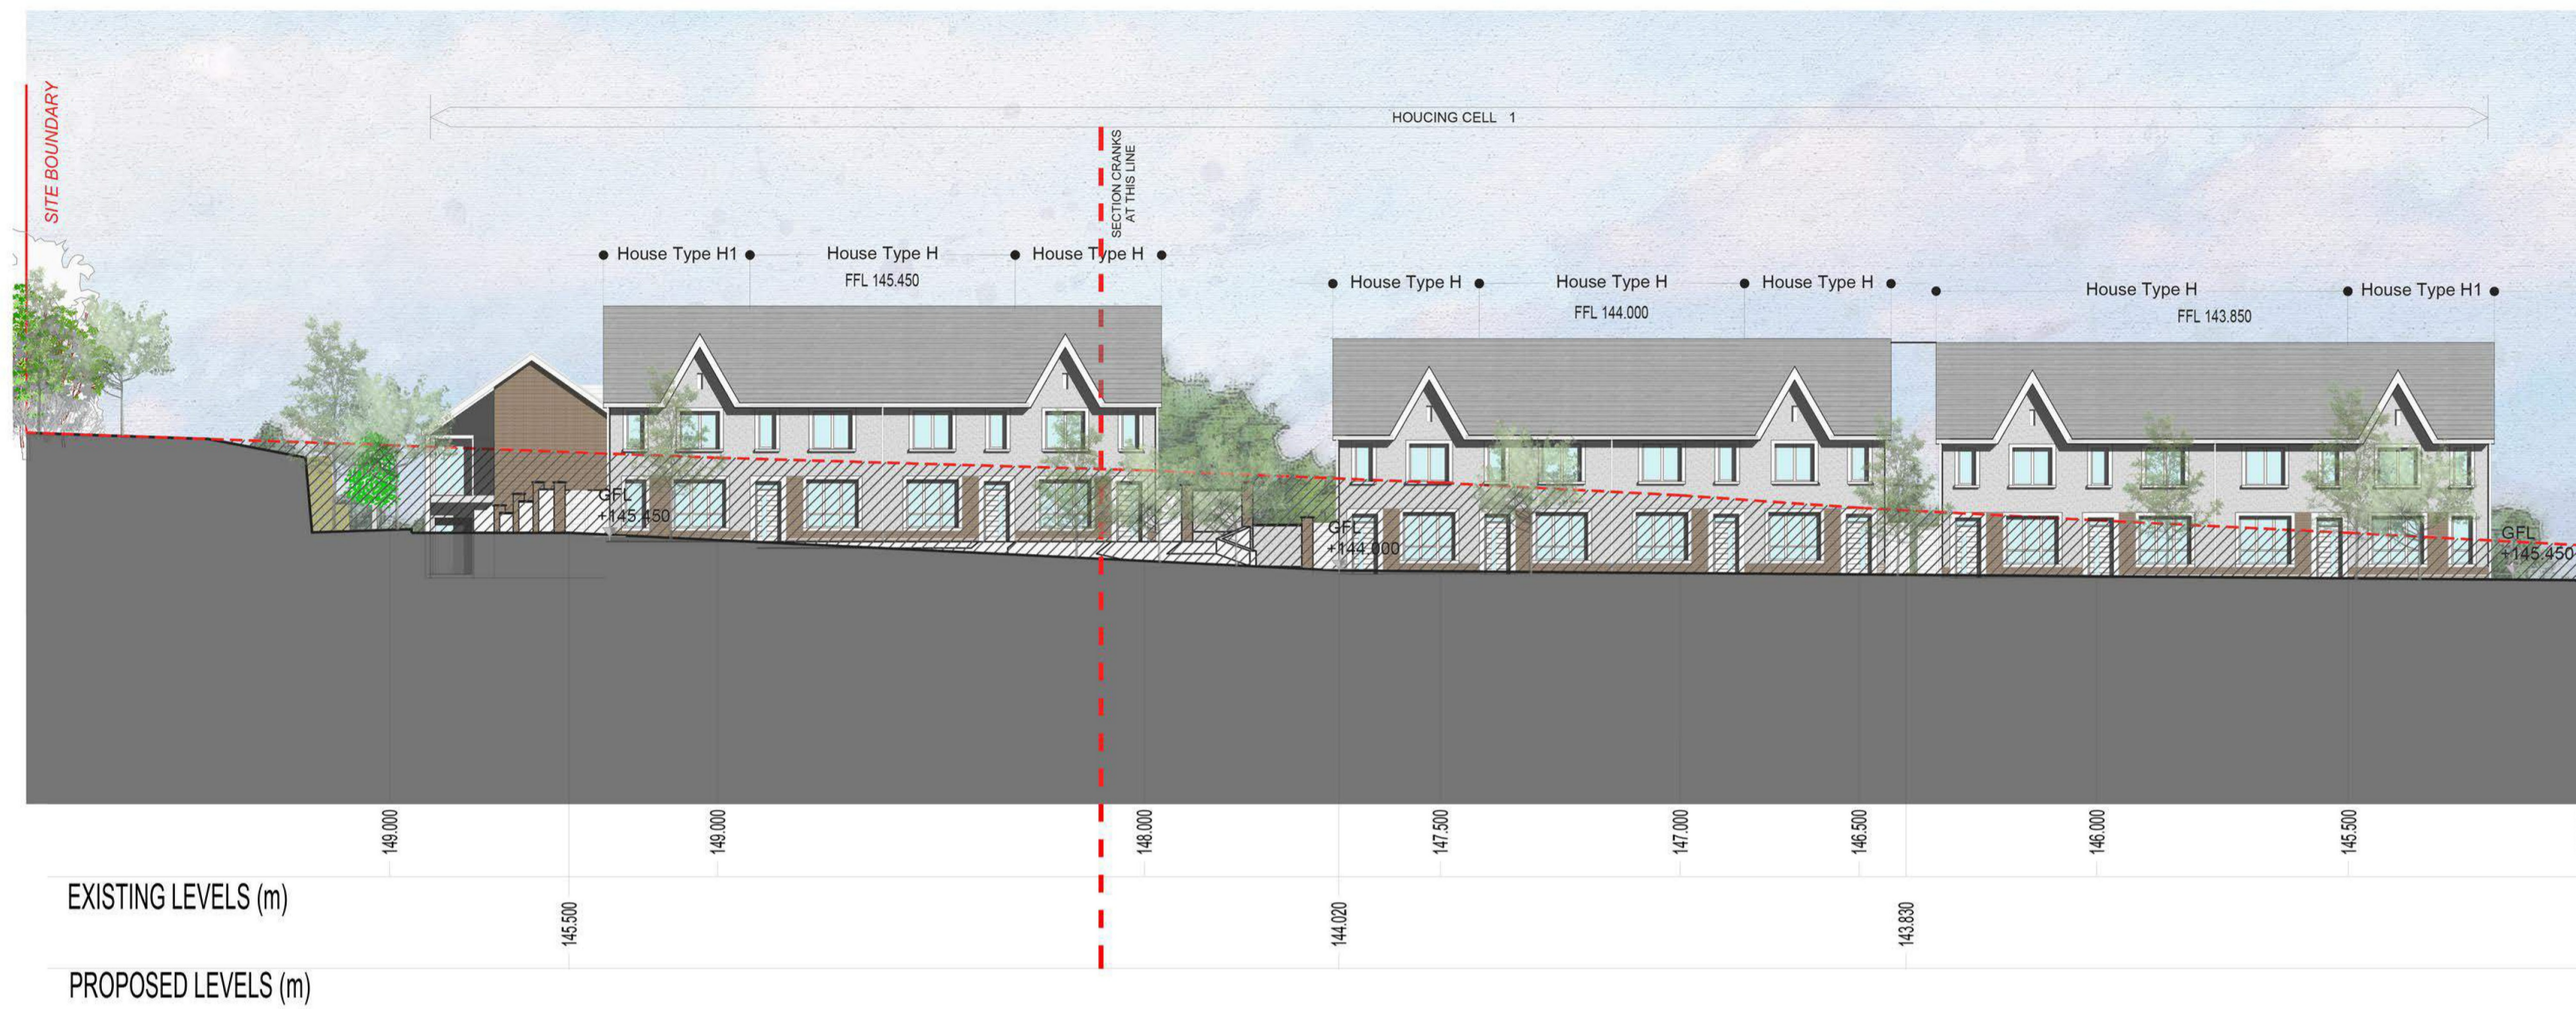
SITE BOUNDARY

HOUCING CELL 1

SECTION CRANKS AT THIS LINE

House Type H1 House Type H House Type H
FFL 145.450

House Type H House Type H House Type H
FFL 144.000

House Type H House Type H1
FFL 143.850

GFL +145.450

GFL +144.000

GFL +145.450

149.000 149.000 148.000 147.500 147.000 146.500 146.000 145.500

EXISTING LEVELS (m)

145.500 144.020 143.830

PROPOSED LEVELS (m)